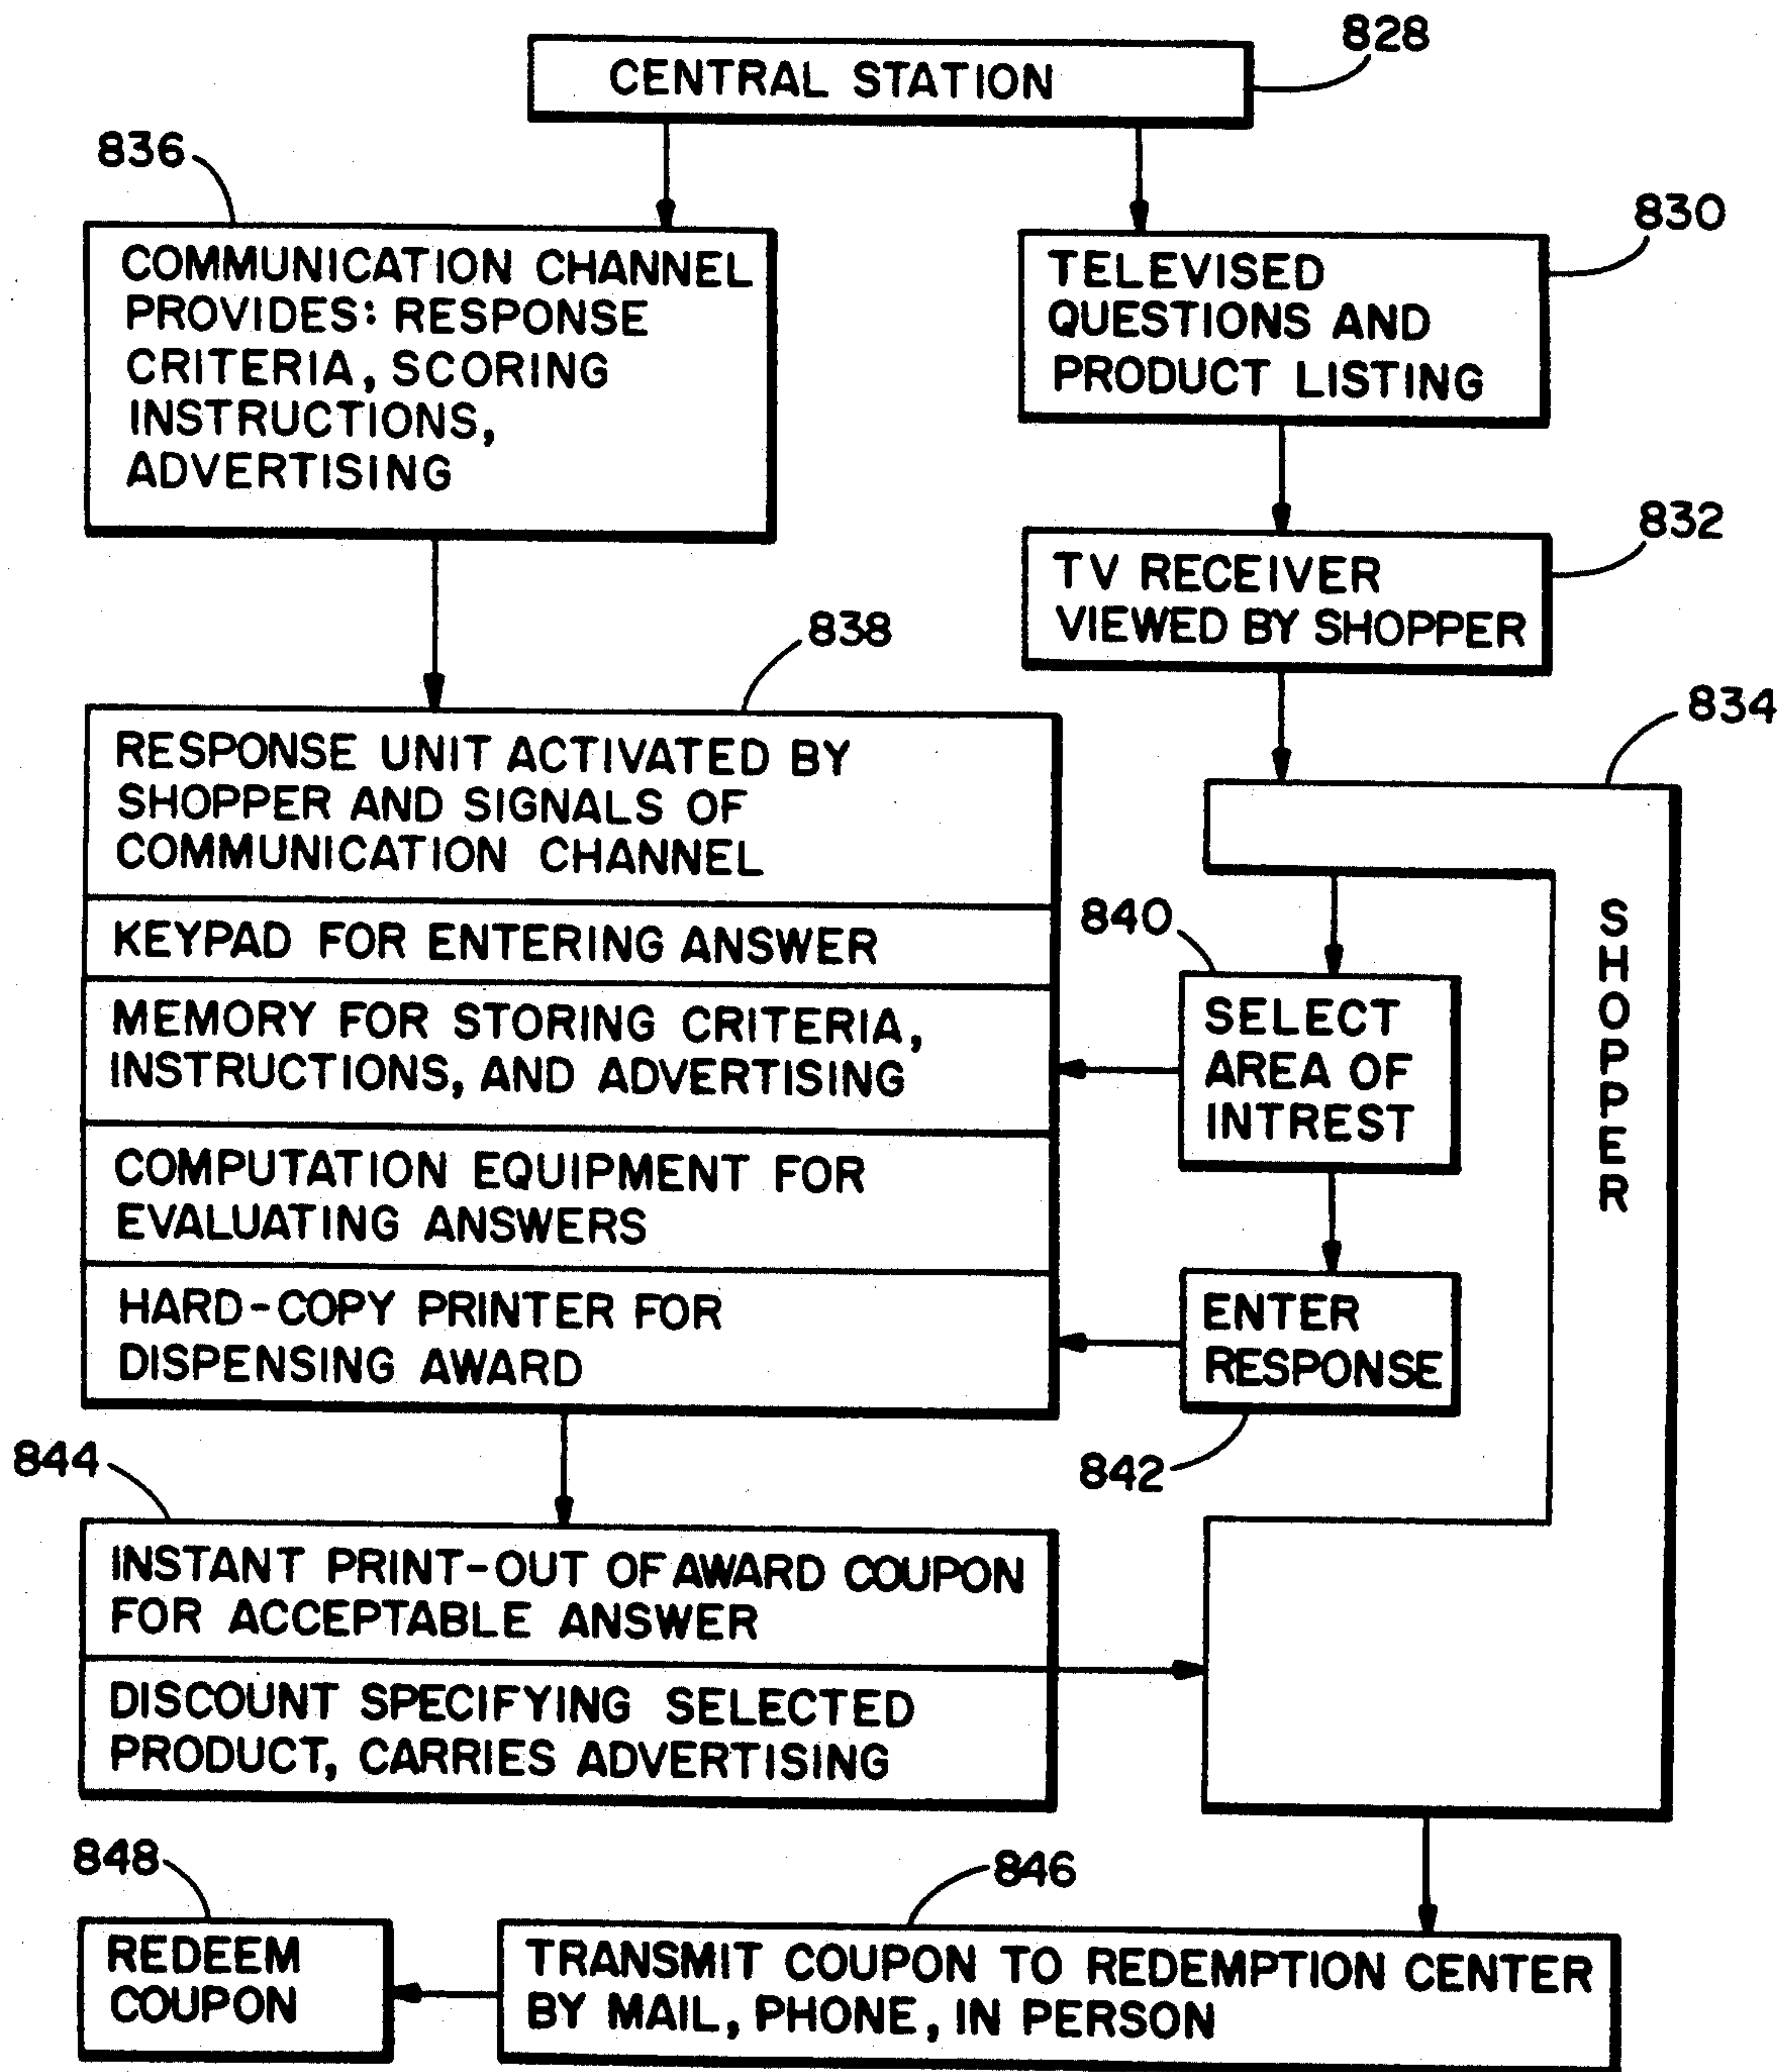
CENTRAL STATION

828

836

COMMUNICATION CHANNEL PROVIDES: RESPONSE CRITERIA, SCORING INSTRUCTIONS, ADVERTISING

TELEVISED QUESTIONS AND PRODUCT LISTING

830

TV RECEIVER VIEWED BY SHOPPER

832

838

RESPONSE UNIT ACTIVATED BY SHOPPER AND SIGNALS OF COMMUNICATION CHANNEL

KEYPAD FOR ENTERING ANSWER

MEMORY FOR STORING CRITERIA, INSTRUCTIONS, AND ADVERTISING

COMPUTATION EQUIPMENT FOR EVALUATING ANSWERS

HARD-COPY PRINTER FOR DISPENSING AWARD

834

840

SELECT AREA OF INTREST

ENTER RESPONSE

842

SHOPPER

844

INSTANT PRINT-OUT OF AWARD COUPON FOR ACCEPTABLE ANSWER

DISCOUNT SPECIFYING SELECTED PRODUCT, CARRIES ADVERTISING

848

REDEEM COUPON

846

TRANSMIT COUPON TO REDEMPTION CENTER BY MAIL, PHONE, IN PERSON